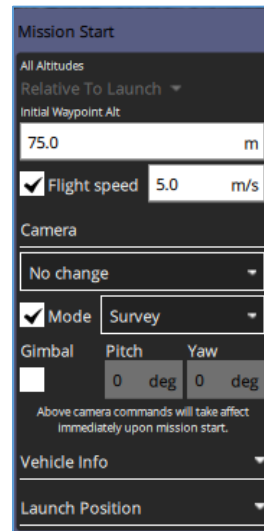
Mission Start

All Altitudes

Relative To Launch

Initial Waypoint Alt

75.0 m

Flight speed 5.0 m/s

Camera

No change

Mode Survey

Gimbal Pitch Yaw

0 deg 0 deg

Above camera commands will take affect immediately upon mission start.

Vehicle Info

Launch Position